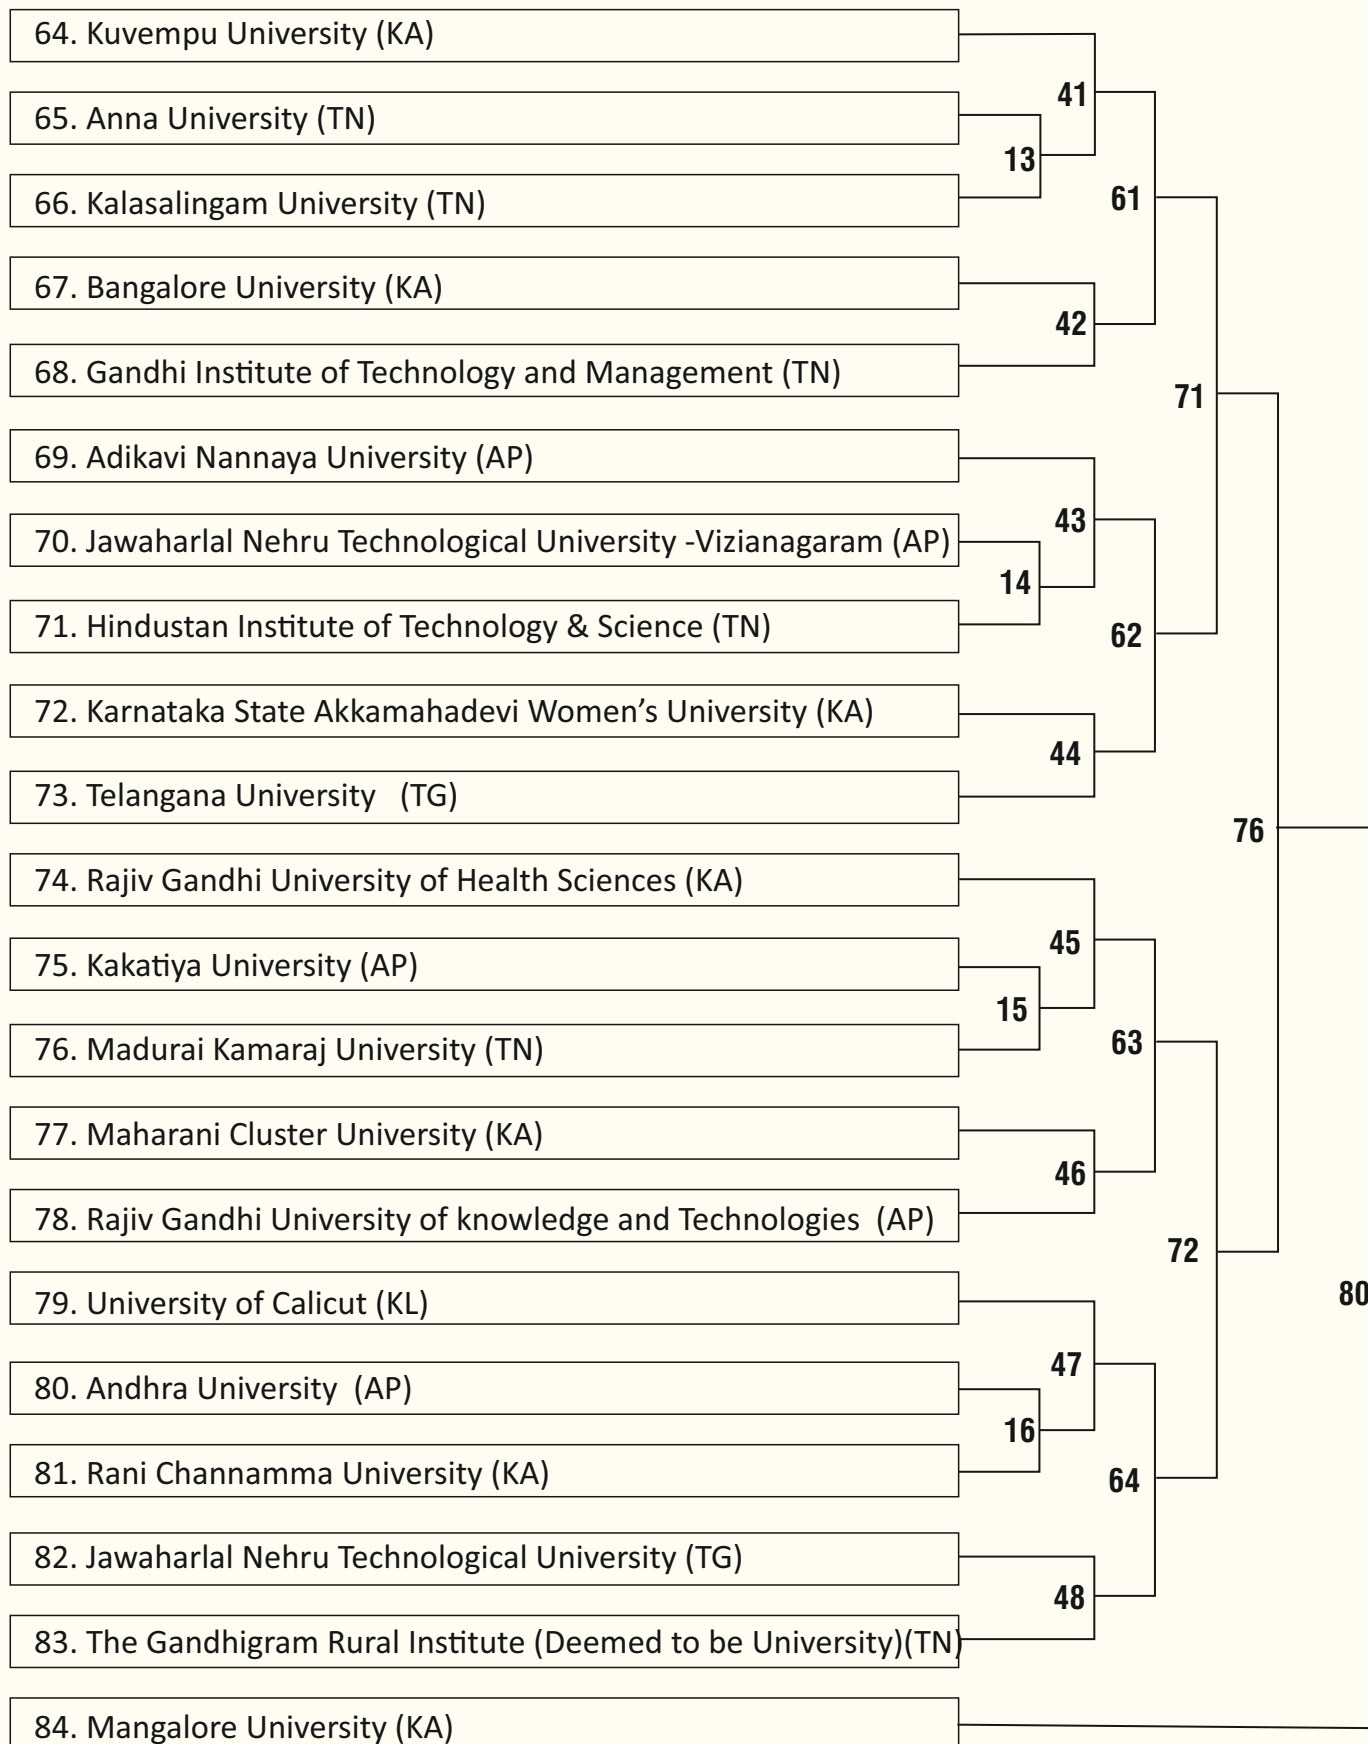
64. Kuvempu University (KA)

65. Anna University (TN)

66. Kalasalingam University (TN)

67. Bangalore University (KA)

68. Gandhi Institute of Technology and Management (TN)

69. Adikavi Nannaya University (AP)

70. Jawaharlal Nehru Technological University -Vizianagaram (AP)

71. Hindustan Institute of Technology & Science (TN)

72. Karnataka State Akkamahadevi Women's University (KA)

73. Telangana University (TG)

74. Rajiv Gandhi University of Health Sciences (KA)

75. Kakatiya University (AP)

76. Madurai Kamaraj University (TN)

77. Maharani Cluster University (KA)

78. Rajiv Gandhi University of knowledge and Technologies (AP)

79. University of Calicut (KL)

80. Andhra University (AP)

81. Rani Channamma University (KA)

82. Jawaharlal Nehru Technological University (TG)

83. The Gandhigram Rural Institute (Deemed to be University)(TN)

84. Mangalore University (KA)

41
13
61
42
71
43
14
62
44
76
45
15
63
46
72
80
47
16
64
48